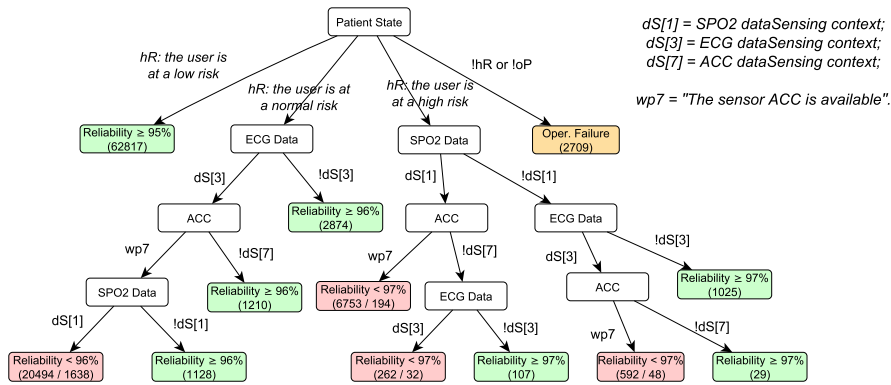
Patient State

dS[1] = SPO2 dataSensing context;
dS[3] = ECG dataSensing context;
dS[7] = ACC dataSensing context;

wp7 = "The sensor ACC is available".

hR: the user is at a low risk

hR: the user is at a normal risk

hR: the user is at a high risk

!hR or !oP

Reliability ≥ 95%
(62817)

ECG Data

SPO2 Data

Oper. Failure
(2709)

dS[3]

!dS[3]

dS[1]

!dS[1]

ACC

Reliability ≥ 96%
(2874)

ACC

ECG Data

wp7

!dS[7]

wp7

!dS[7]

dS[3]

!dS[3]

SPO2 Data

Reliability ≥ 96%
(1210)

Reliability < 97%
(6753 / 194)

ECG Data

ACC

Reliability ≥ 97%
(1025)

dS[1]

!dS[1]

dS[3]

!dS[3]

wp7

!dS[7]

Reliability < 96%
(20494 / 1638)

Reliability ≥ 96%
(1128)

Reliability < 97%
(262 / 32)

Reliability ≥ 97%
(107)

Reliability < 97%
(592 / 48)

Reliability ≥ 97%
(29)